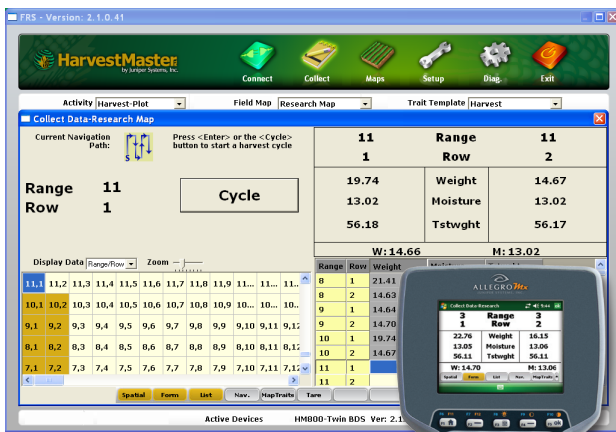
FRS - Version: 2.1.0.41

HarvestMaster by Juniper Systems, Inc.

Connect Collect Maps Setup Diag. Exit

Activity Harvest-Plot Field Map Research Map Trait Template Harvest

Collect Data-Research Map

Current Navigation Path:

Press <Enter> or the <Cycle> button to start a harvest cycle

Range 11
Row 1

Cycle

| 11 | Range | 11 |
|---|---|---|
| 1 | Row | 2 |
| 19.74 | Weight | 14.67 |
| 13.02 | Moisture | 13.02 |
| 56.18 | Tstwght | 56.17 |

W: 14.66 M: 13.02

Display Data Range/Row Zoom

| 11,1 | 11,2 | 11,3 | 11,4 | 11,5 | 11,6 | 11,7 | 11,8 | 11,9 | 11... | 11... | 11... |
|---|---|---|---|---|---|---|---|---|---|---|---|
| 10,1 | 10,2 | 10,3 | 10,4 | 10,5 | 10,6 | 10,7 | 10,8 | 10,9 | 10... | 10... | 10.. |
| 9,1 | 9,2 | 9,3 | 9,4 | 9,5 | 9,6 | 9,7 | 9,8 | 9,9 | 9,10 | 9,11 | 9,12 |
| 8,1 | 8,2 | 8,3 | 8,4 | 8,5 | 8,6 | 8,7 | 8,8 | 8,9 | 8,10 | 8,11 | 8,12 |
| 7,1 | 7,2 | 7,3 | 7,4 | 7,5 | 7,6 | 7,7 | 7,8 | 7,9 | 7,10 | 7,11 | 7,12 |

| Range | Row | Weight |
|---|---|---|
| 8 | 1 | 21.41 |
| 8 | 2 | 14.63 |
| 9 | 1 | 14.64 |
| 9 | 2 | 14.70 |
| 10 | 1 | 19.74 |
| 10 | 2 | 14.67 |
| 11 | 1 | |
| 11 | 2 | |

Spatial Form List Nav. MapTraits Tare

Active Devices HM800-Twin BDS Ver: 2.1

ALLEGRO RX

Collect Data-Research 5:44

| 3 | Range | 3 |
|---|---|---|
| 1 | Row | 2 |
| 22.76 | Weight | 16.15 |
| 13.05 | Moisture | 13.06 |
| 56.11 | Tstwght | 56.11 |

W: 14.70 M: 13.06

Spatial Form List Nav. MapTraits